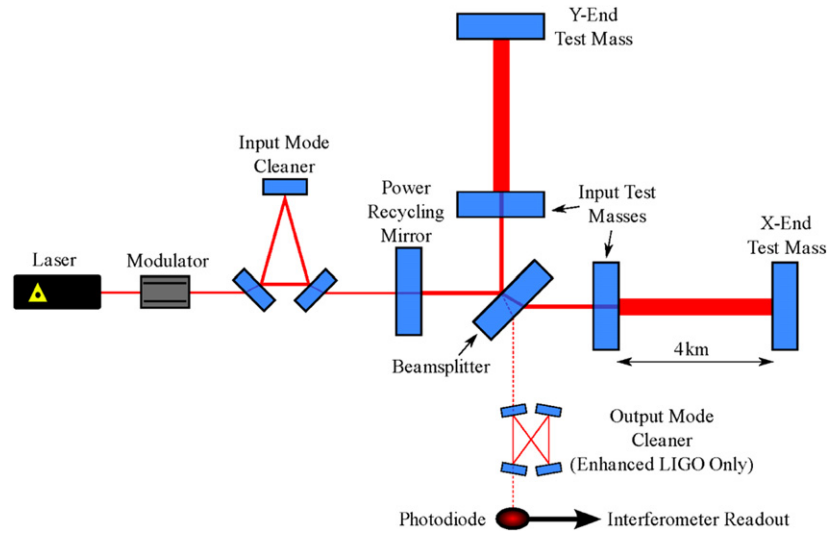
Y-End Test Mass

Input Mode Cleaner

Power Recycling Mirror

Input Test Masses

X-End Test Mass

Laser

Modulator

Beamsplitter

4km

Output Mode Cleaner (Enhanced LIGO Only)

Photodiode

Interferometer Readout